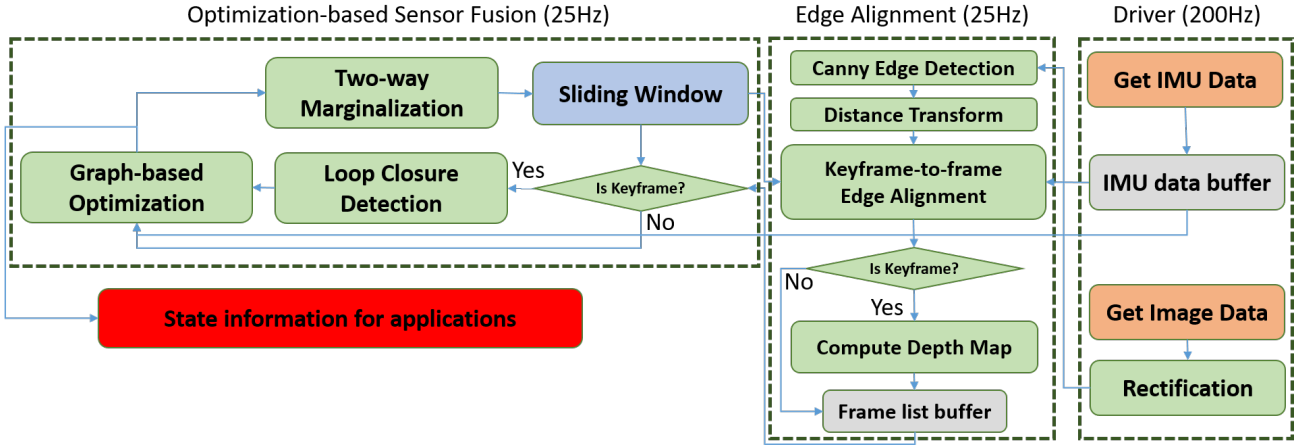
Optimization-based Sensor Fusion (25Hz)

Two-way Marginalization

Sliding Window

Graph-based Optimization

Loop Closure Detection

Yes

Is Keyframe?

No

State information for applications

Edge Alignment (25Hz)

Canny Edge Detection

Distance Transform

Keyframe-to-frame Edge Alignment

Is Keyframe?

No

Yes

Compute Depth Map

Frame list buffer

Driver (200Hz)

Get IMU Data

IMU data buffer

Get Image Data

Rectification